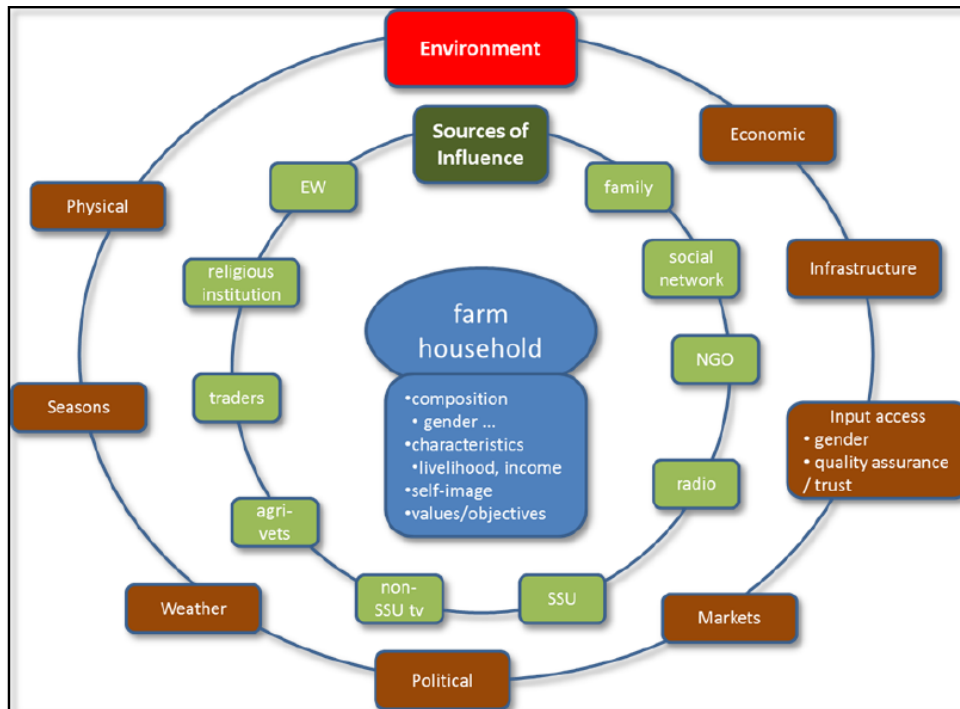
Environment

Economic

Infrastructure

Input access
• gender
• quality assurance / trust

Markets

Political

Weather

Seasons

Physical

Sources of Influence

family

social network

NGO

radio

SSU

non-SSU tv

agri-vets

traders

religious institution

EW

farm household

•composition
• gender ...
•characteristics
•livelihood, income
•self-image
•values/objectives